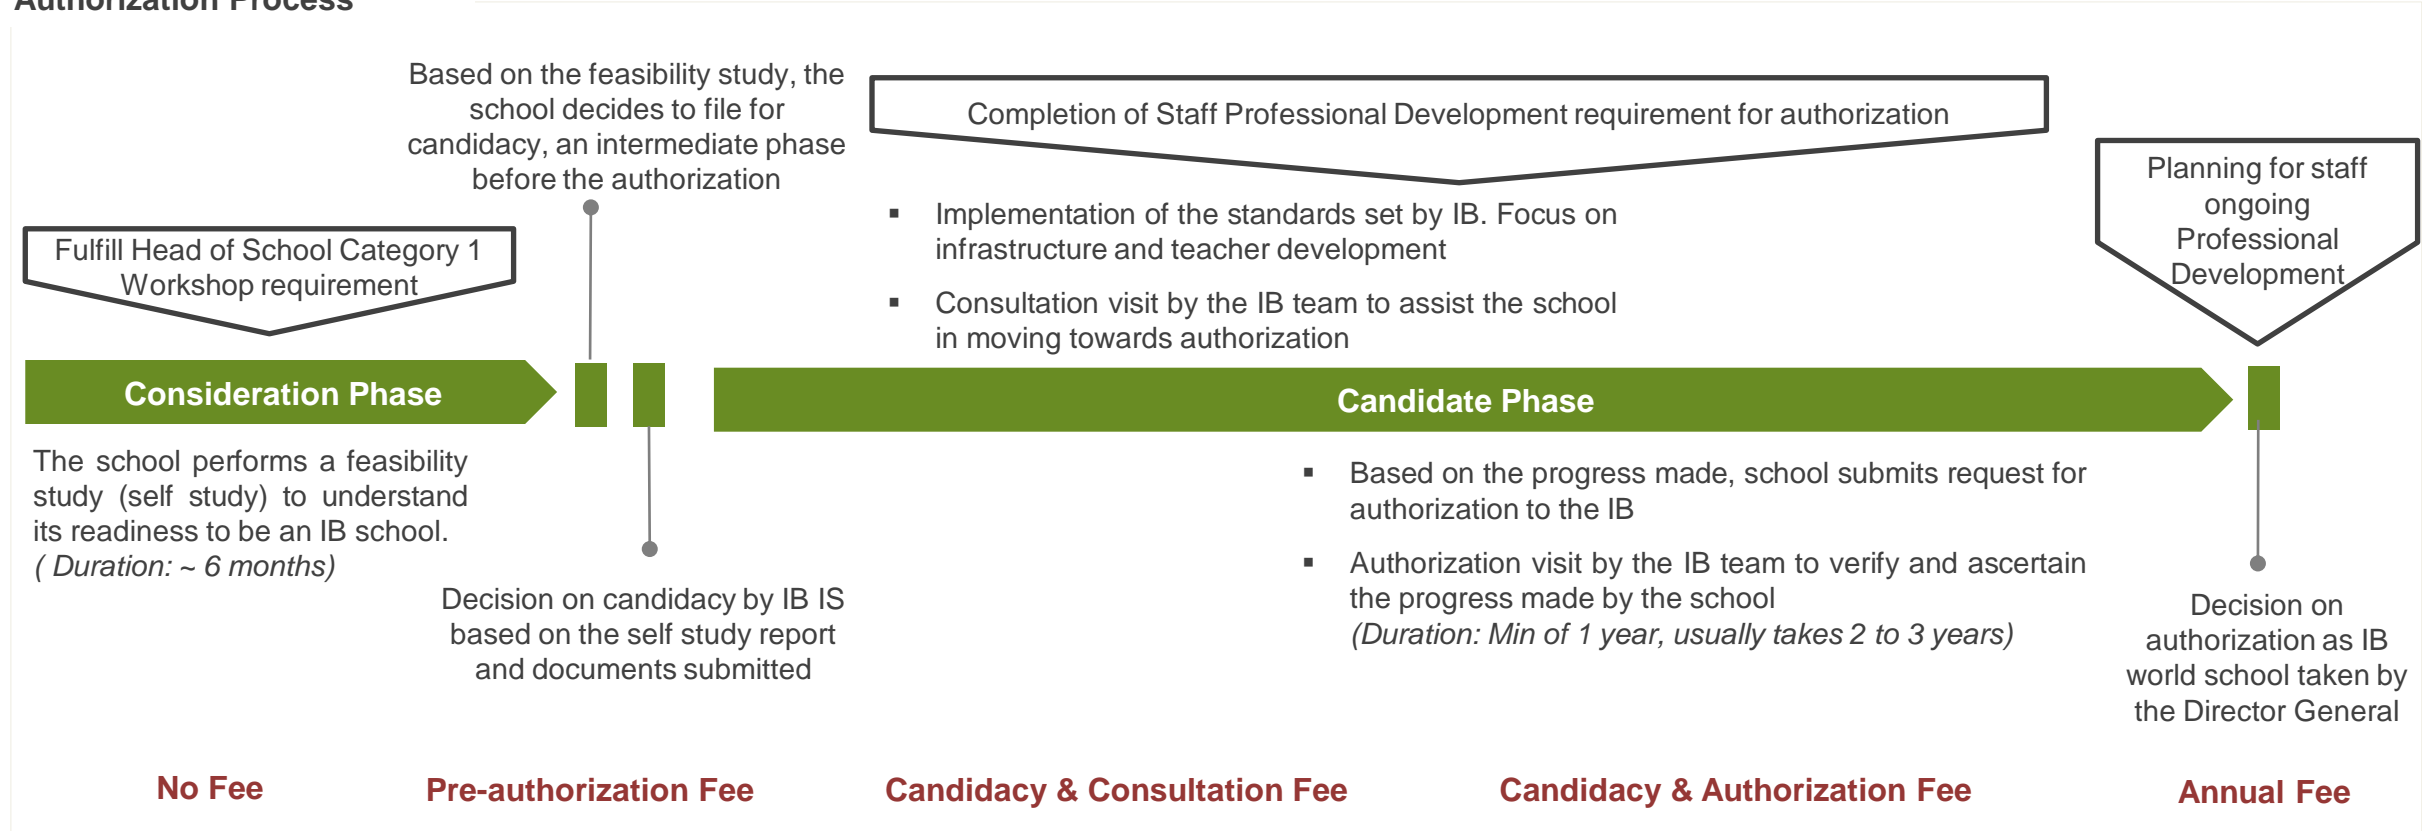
Authorization Process

Based on the feasibility study, the school decides to file for candidacy, an intermediate phase before the authorization

Completion of Staff Professional Development requirement for authorization

Planning for staff ongoing Professional Development

Fulfill Head of School Category 1 Workshop requirement

▪ Implementation of the standards set by IB. Focus on infrastructure and teacher development

▪ Consultation visit by the IB team to assist the school in moving towards authorization

Consideration Phase

Candidate Phase

The school performs a feasibility study (self study) to understand its readiness to be an IB school.
( Duration: ~ 6 months)

▪ Based on the progress made, school submits request for authorization to the IB

▪ Authorization visit by the IB team to verify and ascertain the progress made by the school
(Duration: Min of 1 year, usually takes 2 to 3 years)

Decision on candidacy by IB IS based on the self study report and documents submitted

Decision on authorization as IB world school taken by the Director General

No Fee

Pre-authorization Fee

Candidacy & Consultation Fee

Candidacy & Authorization Fee

Annual Fee